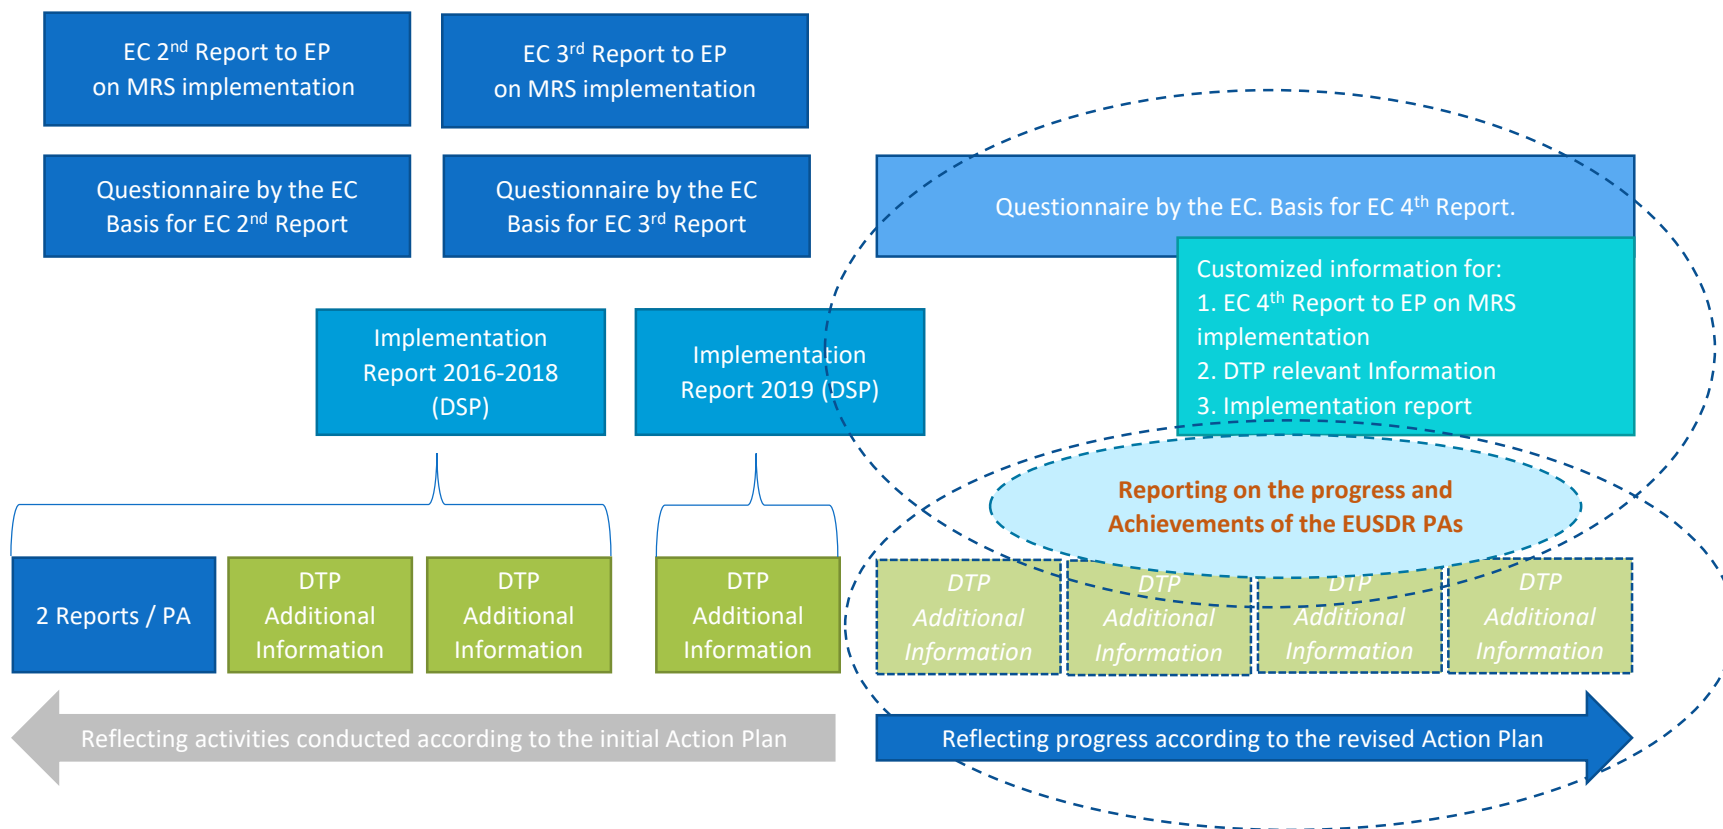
EC 2$^{nd}$ Report to EP on MRS implementation

EC 3$^{rd}$ Report to EP on MRS implementation

Questionnaire by the EC Basis for EC 2$^{nd}$ Report

Questionnaire by the EC Basis for EC 3$^{rd}$ Report

Questionnaire by the EC. Basis for EC 4$^{th}$ Report.

Customized information for:
1. EC 4$^{th}$ Report to EP on MRS implementation
2. DTP relevant Information
3. Implementation report

Implementation Report 2016-2018 (DSP)

Implementation Report 2019 (DSP)

Reporting on the progress and Achievements of the EUSDR PAs

2 Reports / PA

DTP Additional Information

DTP Additional Information

DTP Additional Information

DTP Additional Information

DTP Additional Information

DTP Additional Information

DTP Additional Information

Reflecting activities conducted according to the initial Action Plan

Reflecting progress according to the revised Action Plan